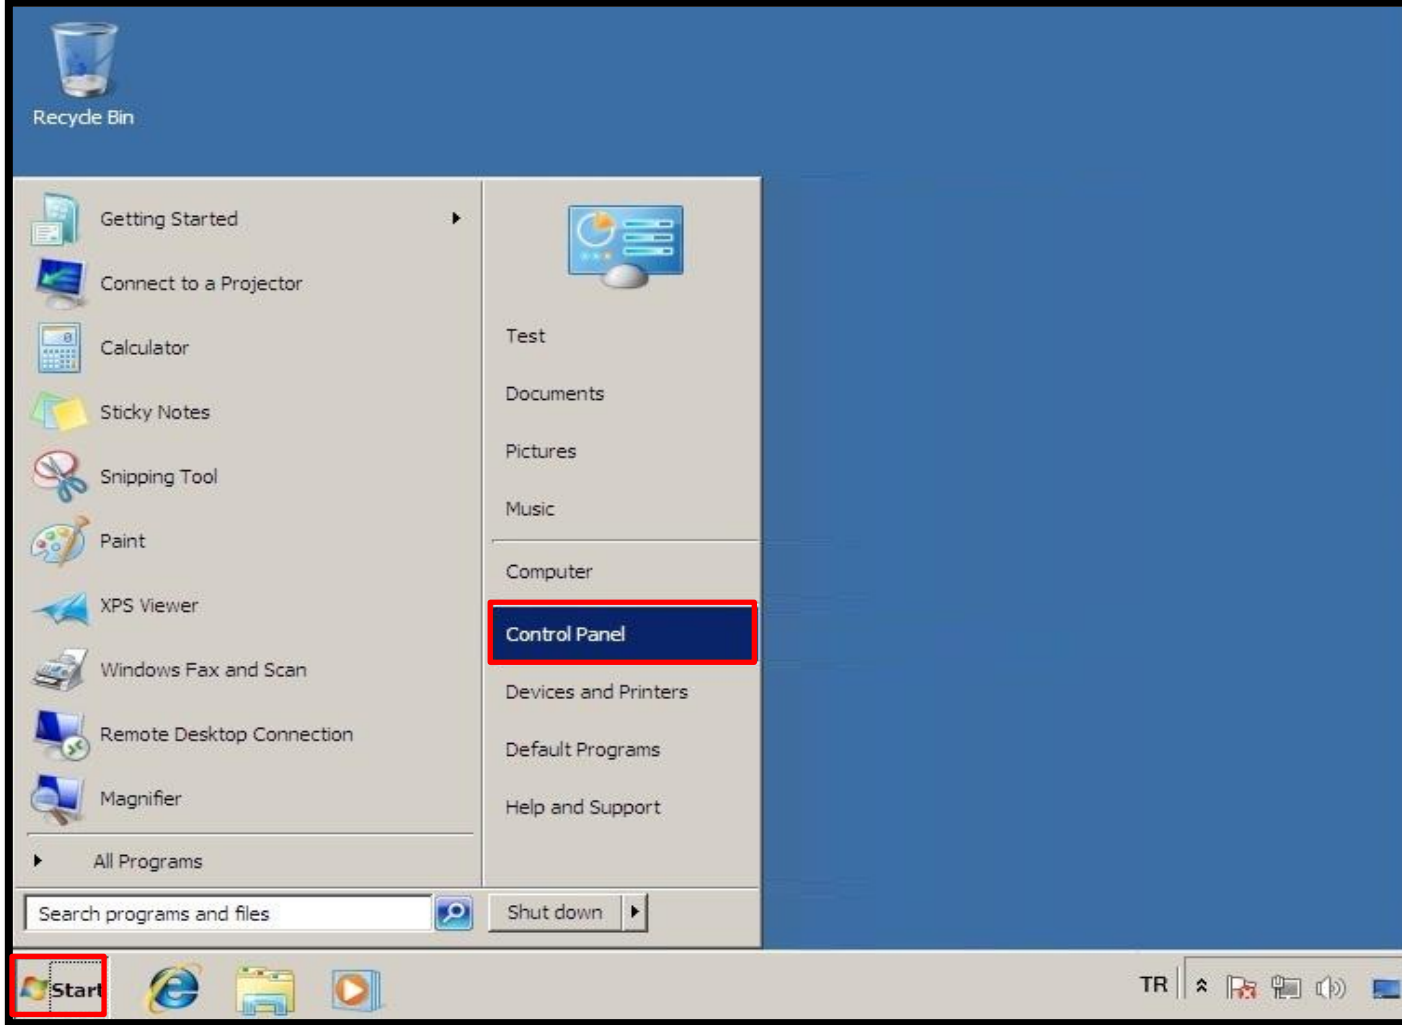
Recycle Bin

Getting Started

Connect to a Projector

Calculator

Sticky Notes

Snipping Tool

Paint

XPS Viewer

Windows Fax and Scan

Remote Desktop Connection

Magnifier

All Programs

Search programs and files

Test

Documents

Pictures

Music

Computer

Control Panel

Devices and Printers

Default Programs

Help and Support

Shut down

Start

TR